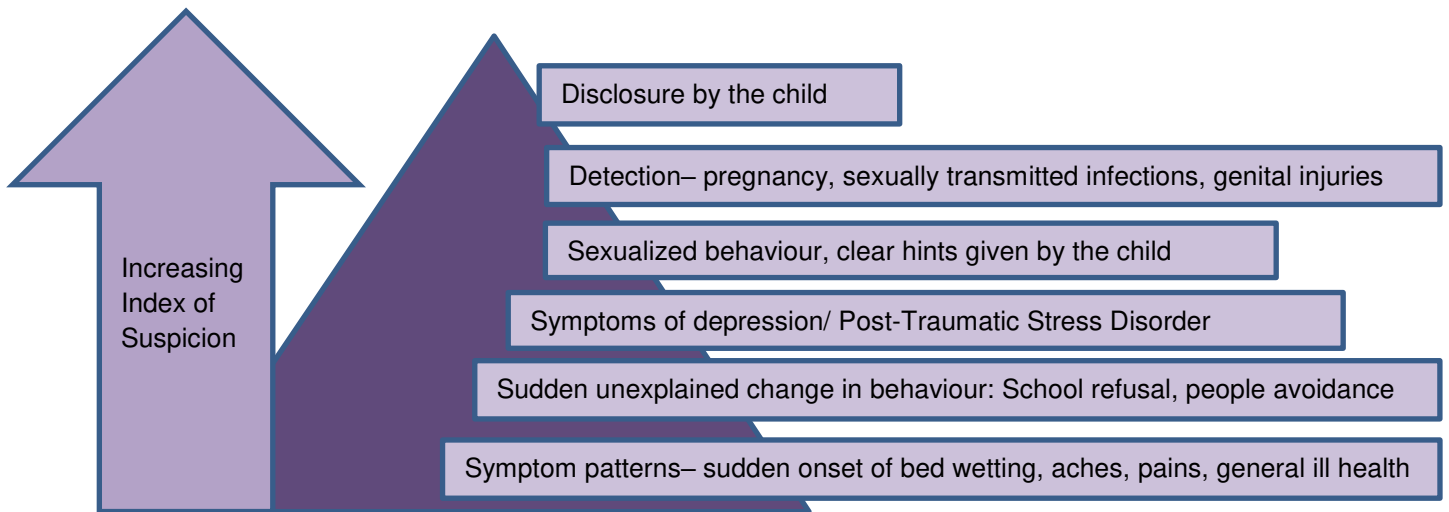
Increasing Index of Suspicion

Disclosure by the child

Detection– pregnancy, sexually transmitted infections, genital injuries

Sexualized behaviour, clear hints given by the child

Symptoms of depression/ Post-Traumatic Stress Disorder

Sudden unexplained change in behaviour: School refusal, people avoidance

Symptom patterns– sudden onset of bed wetting, aches, pains, general ill health